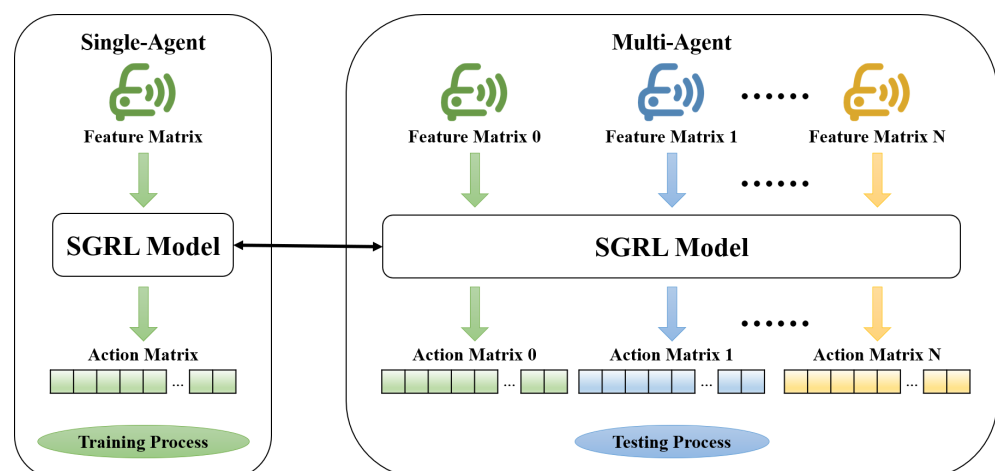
Single-Agent

Feature Matrix

SGRL Model

Action Matrix

...

Training Process

Multi-Agent

Feature Matrix 0

Feature Matrix 1

......

Feature Matrix N

......

SGRL Model

......

Action Matrix 0

...

Action Matrix 1

...

Action Matrix N

...

Testing Process